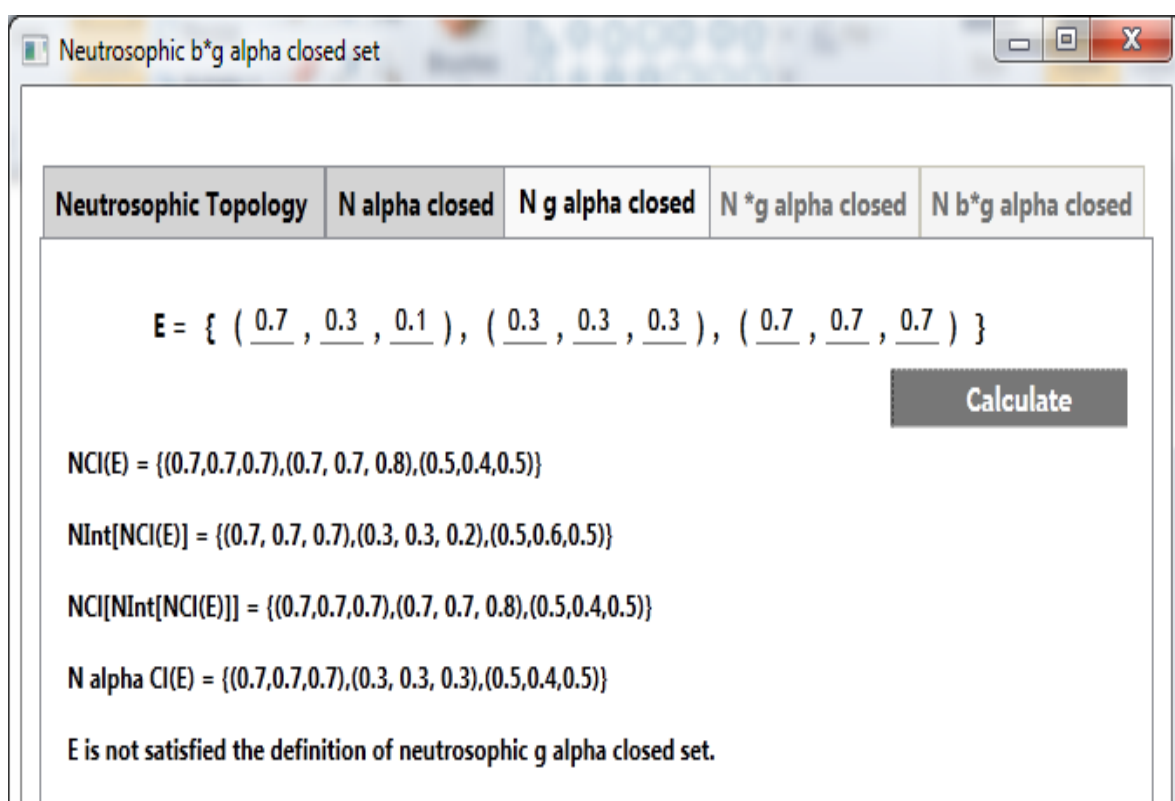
Neutrosophic b*g alpha closed set

Neutrosophic Topology | N alpha closed | N g alpha closed | N *g alpha closed | N b*g alpha closed

E = { ( 0.7 , 0.3 , 0.1 ), ( 0.3 , 0.3 , 0.3 ), ( 0.7 , 0.7 , 0.7 ) }

Calculate

NCl(E) = {(0.7,0.7,0.7),(0.7, 0.7, 0.8),(0.5,0.4,0.5)}

NInt[NCl(E)] = {(0.7, 0.7, 0.7),(0.3, 0.3, 0.2),(0.5,0.6,0.5)}

NCl[NInt[NCl(E)]] = {(0.7,0.7,0.7),(0.7, 0.7, 0.8),(0.5,0.4,0.5)}

N alpha Cl(E) = {(0.7,0.7,0.7),(0.3, 0.3, 0.3),(0.5,0.4,0.5)}

E is not satisfied the definition of neutrosophic g alpha closed set.